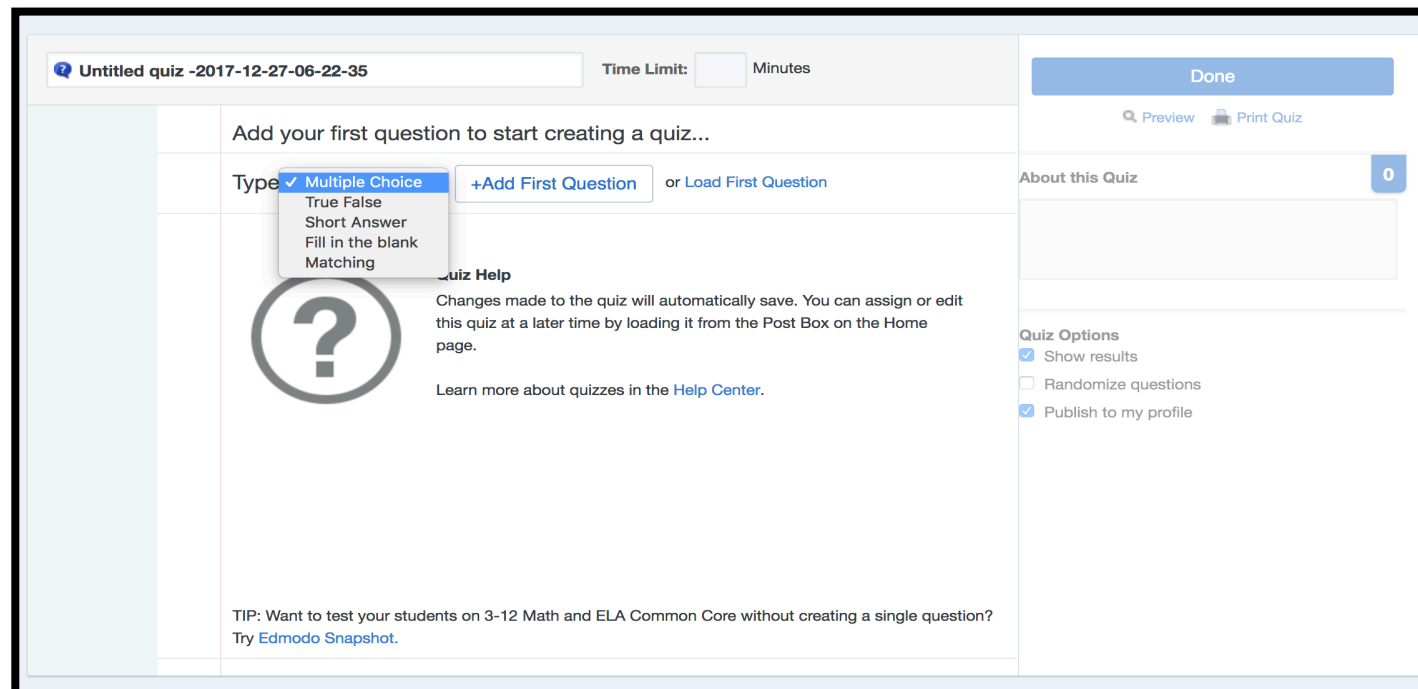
Untitled quiz -2017-12-27-06-22-35

Time Limit: Minutes

Done

Preview Print Quiz

Add your first question to start creating a quiz...

Type ✓ Multiple Choice
True False
Short Answer
Fill in the blank
Matching

+Add First Question or Load First Question

About this Quiz 0

Quiz Help
Changes made to the quiz will automatically save. You can assign or edit this quiz at a later time by loading it from the Post Box on the Home page.

Learn more about quizzes in the Help Center.

Quiz Options
Show results
Randomize questions
Publish to my profile

TIP: Want to test your students on 3-12 Math and ELA Common Core without creating a single question? Try Edmodo Snapshot.